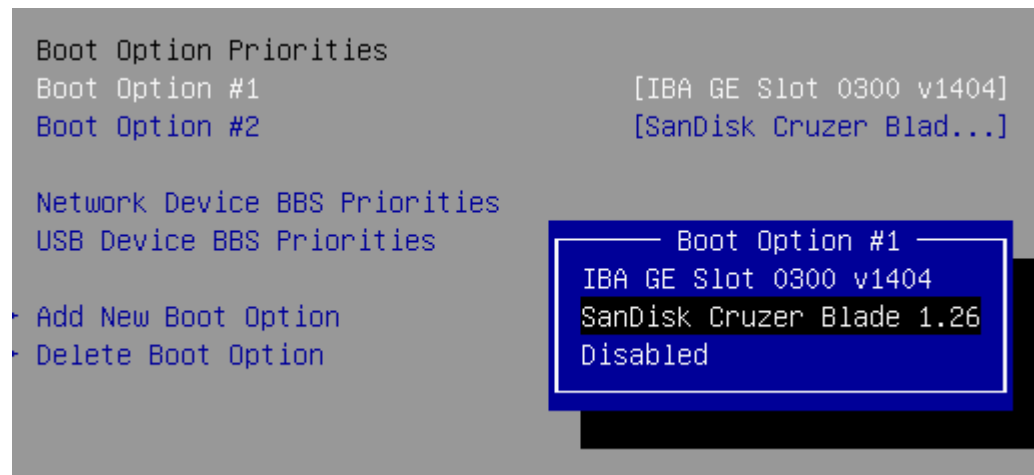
Boot Option Priorities
Boot Option #1 [IBA GE Slot 0300 v1404]
Boot Option #2 [SanDisk Cruzer Blad...]

Network Device BBS Priorities
USB Device BBS Priorities

▸ Add New Boot Option
▸ Delete Boot Option

Boot Option #1
IBA GE Slot 0300 v1404
SanDisk Cruzer Blade 1.26
Disabled